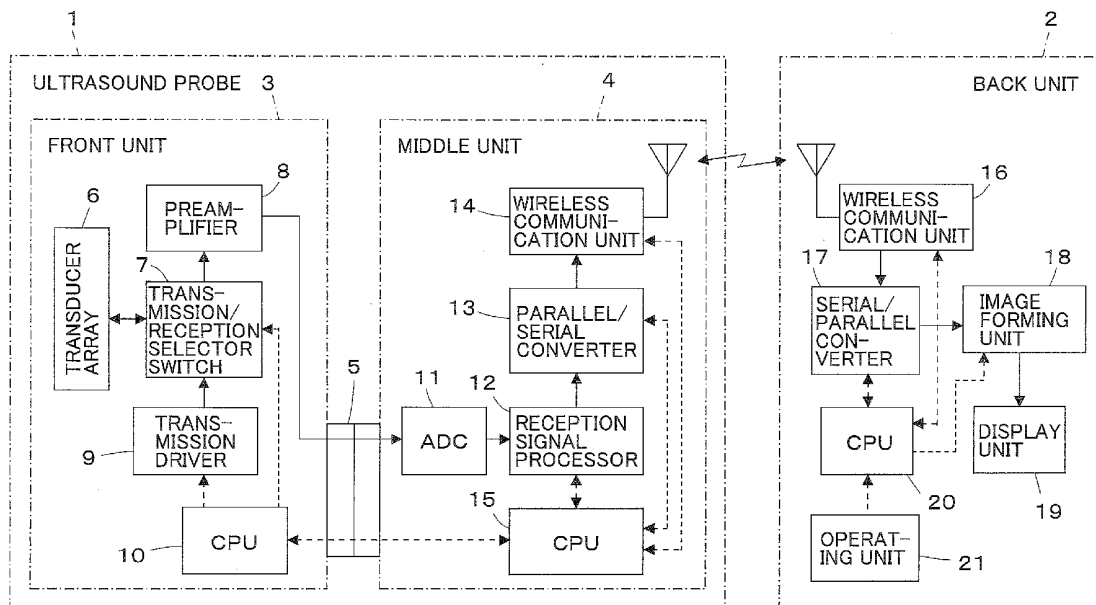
1

2

ULTRASOUND PROBE 3

4

BACK UNIT

FRONT UNIT

MIDDLE UNIT

8

PREAMPLIFIER

6

TRANSDUCER ARRAY

7

TRANSMISSION/RECEPTION SELECTOR SWITCH

TRANSMISSION DRIVER

9

CPU

10

5

14

WIRELESS COMMUNICATION UNIT

13

PARALLEL/SERIAL CONVERTER

11

ADC

12

RECEPTION SIGNAL PROCESSOR

15

CPU

16

WIRELESS COMMUNICATION UNIT

17

SERIAL/PARALLEL CONVERTER

18

IMAGE FORMING UNIT

CPU

20

DISPLAY UNIT

19

OPERATING UNIT

21